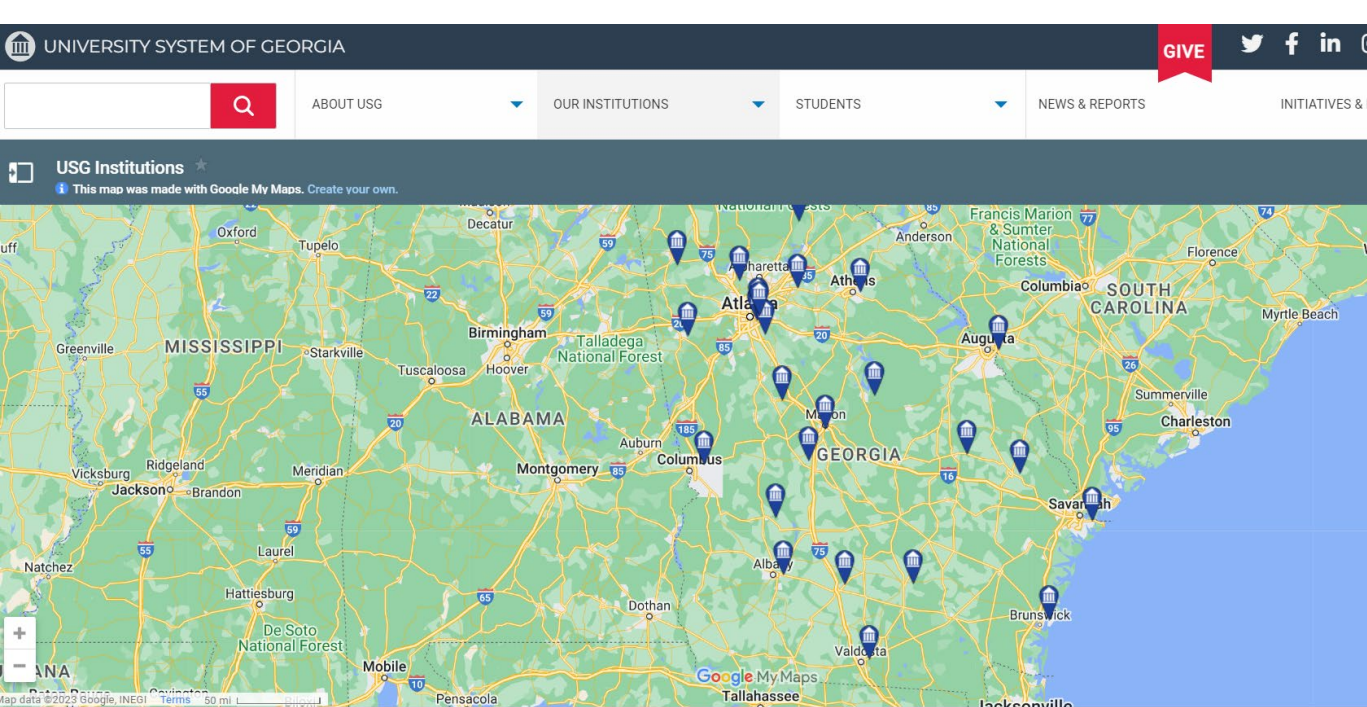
UNIVERSITY SYSTEM OF GEORGIA

GIVE

ABOUT USG
OUR INSTITUTIONS
STUDENTS
NEWS & REPORTS
INITIATIVES &

USG Institutions
This map was made with Google My Maps. Create your own.

Decatur
Oxford
Tupelo
Anderson
Francis Marion & Sumter National Forests
Florence
Athens
Atlanta
Columbia
SOUTH CAROLINA
Myrtle Beach
Birmingham
Talladega National Forest
Augusta
Greenville
MISSISSIPPI
Starkville
Tuscaloosa
Hoover
Summerville
ALABAMA
Macon
Charleston
Auburn
Columbus
GEORGIA
Vicksburg
Ridgeland
Meridian
Montgomery
Jackson
Brandon
Savannah
Laurel
Albany
Natchez
Hattiesburg
Dothan
Brunswick
De Soto National Forest
Valdosta
Mobile
Pensacola
Tallahassee
Jacksonville
Google My Maps
Map data ©2023 Google, INEGI Terms 50 mi